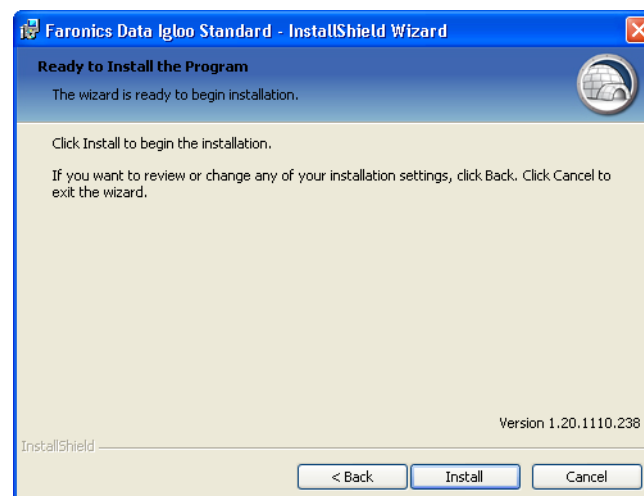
Faronics Data Igloo Standard - InstallShield Wizard

Ready to Install the Program

The wizard is ready to begin installation.

Click Install to begin the installation.

If you want to review or change any of your installation settings, click Back. Click Cancel to exit the wizard.

Version 1.20.1110.238

InstallShield

< Back

Install

Cancel